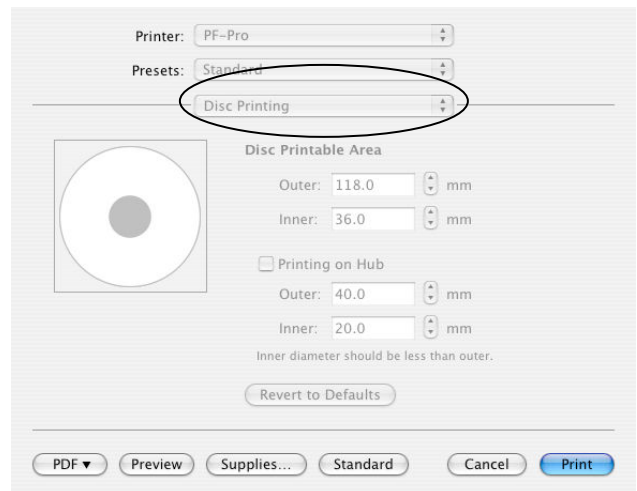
Printer: PF-Pro

Presets: Standard

Disc Printing

Disc Printable Area

Outer: 118.0 mm

Inner: 36.0 mm

Printing on Hub

Outer: 40.0 mm

Inner: 20.0 mm

Inner diameter should be less than outer.

Revert to Defaults

PDF ▾ Preview Supplies... Standard Cancel Print